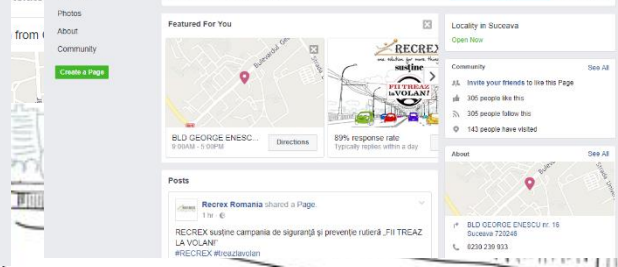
from

Photos
About
Community
Create a Page

Featured For You

Bulevardul Gen...

BLD GEORGE ENESC...
9:00AM - 5:00PM
Directions

RECREX
susține
FII TREAZ la VOLAN!

89% response rate
Typically replies within a day

Posts

Recrex Romania shared a Page.
1 hr ·

RECREX susține campania de siguranță și prevenție rutieră „FII TREAZ LA VOLAN!"
#RECREX #treazlavolan

Locality in Suceava
Open Now

Community
See All
Invite your friends to like this Page
306 people like this
305 people follow this
142 people have visited

About
See All
BLD GEORGE ENESCU nr. 16
Suceava 720246
0230 239 933